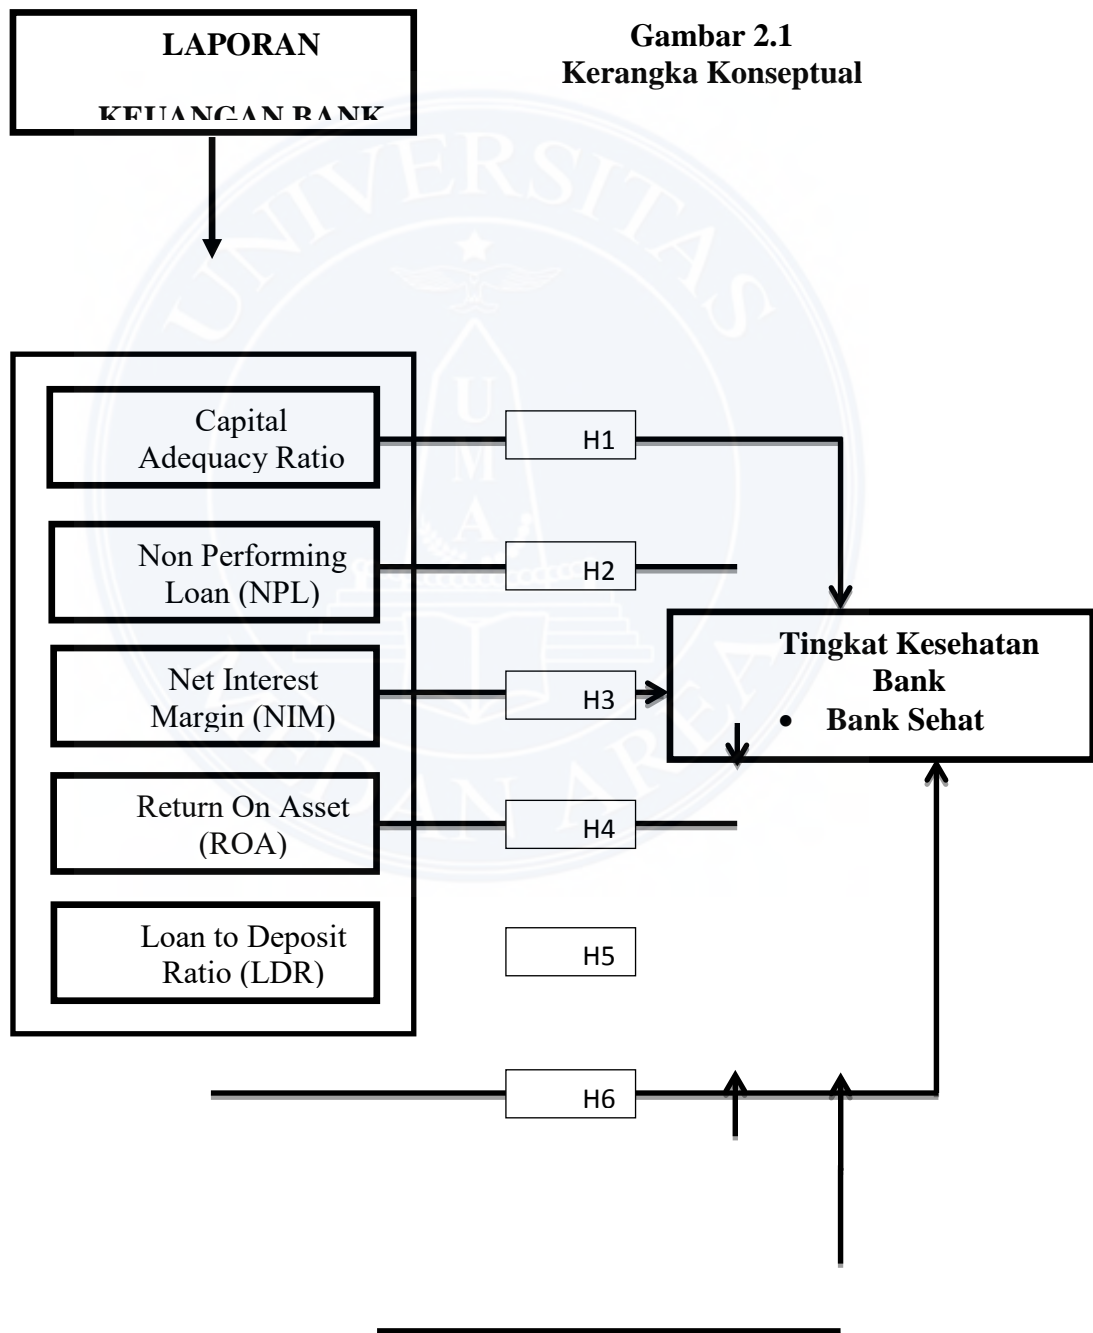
LAPORAN

KEUANGAN BANK

Gambar 2.1
Kerangka Konseptual

Capital Adequacy Ratio

Non Performing Loan (NPL)

Net Interest Margin (NIM)

Return On Asset (ROA)

Loan to Deposit Ratio (LDR)

H1

H2

H3

H4

H5

H6

Tingkat Kesehatan Bank
• Bank Sehat